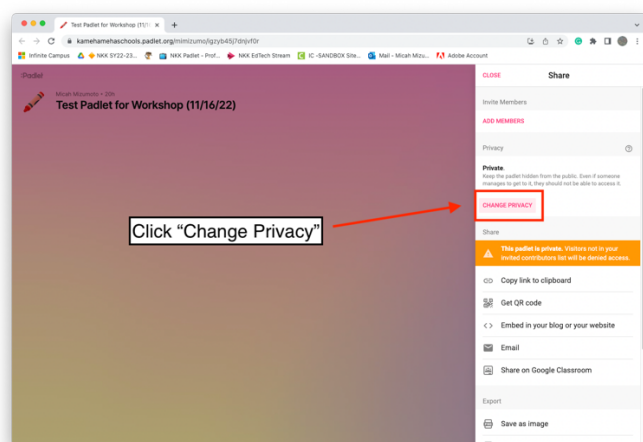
Test Padlet for Workshop (11/1 ×

kamehamehaschools.padlet.org/mimizumo/lgzyb45j7dnjvf0r

Infinite Campus | NKK SY22-23... | NKK Padlet - Prof... | NKK EdTech Stream | IC -SANDBOX Site... | Mail - Micah Mizu... | Adobe Account

Padlet

Micah Mizumoto • 20h
Test Padlet for Workshop (11/16/22)

Click “Change Privacy”

CLOSE
Share

Invite Members

ADD MEMBERS

Privacy

Private.
Keep the padlet hidden from the public. Even if someone manages to get to it, they should not be able to access it.

CHANGE PRIVACY

Share

This padlet is private. Visitors not in your invited contributors list will be denied access.

Copy link to clipboard

Get QR code

Embed in your blog or your website

Email

Share on Google Classroom

Export

Save as image